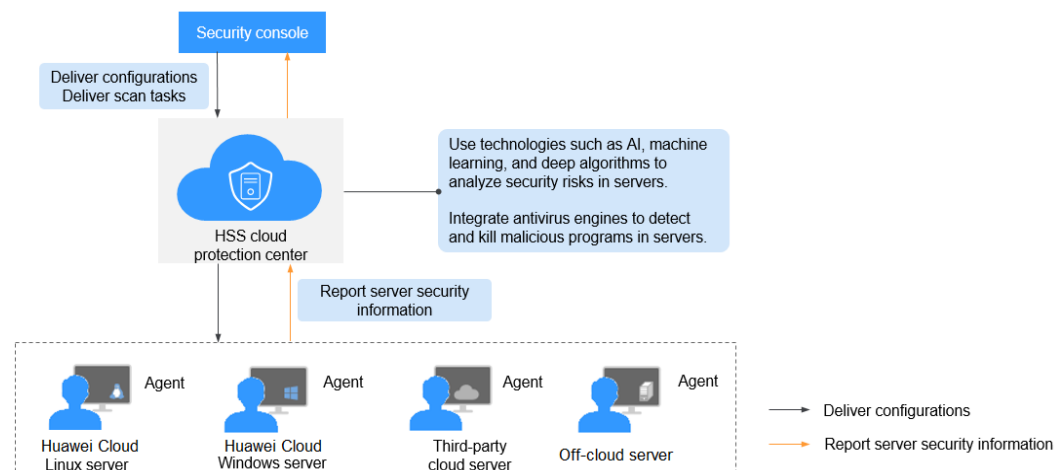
Security console

Deliver configurations
Deliver scan tasks

HSS cloud protection center

Use technologies such as AI, machine learning, and deep algorithms to analyze security risks in servers.

Integrate antivirus engines to detect and kill malicious programs in servers.

Report server security information

Agent

Huawei Cloud Linux server

Agent

Huawei Cloud Windows server

Agent

Third-party cloud server

Agent

Off-cloud server

Deliver configurations

Report server security information